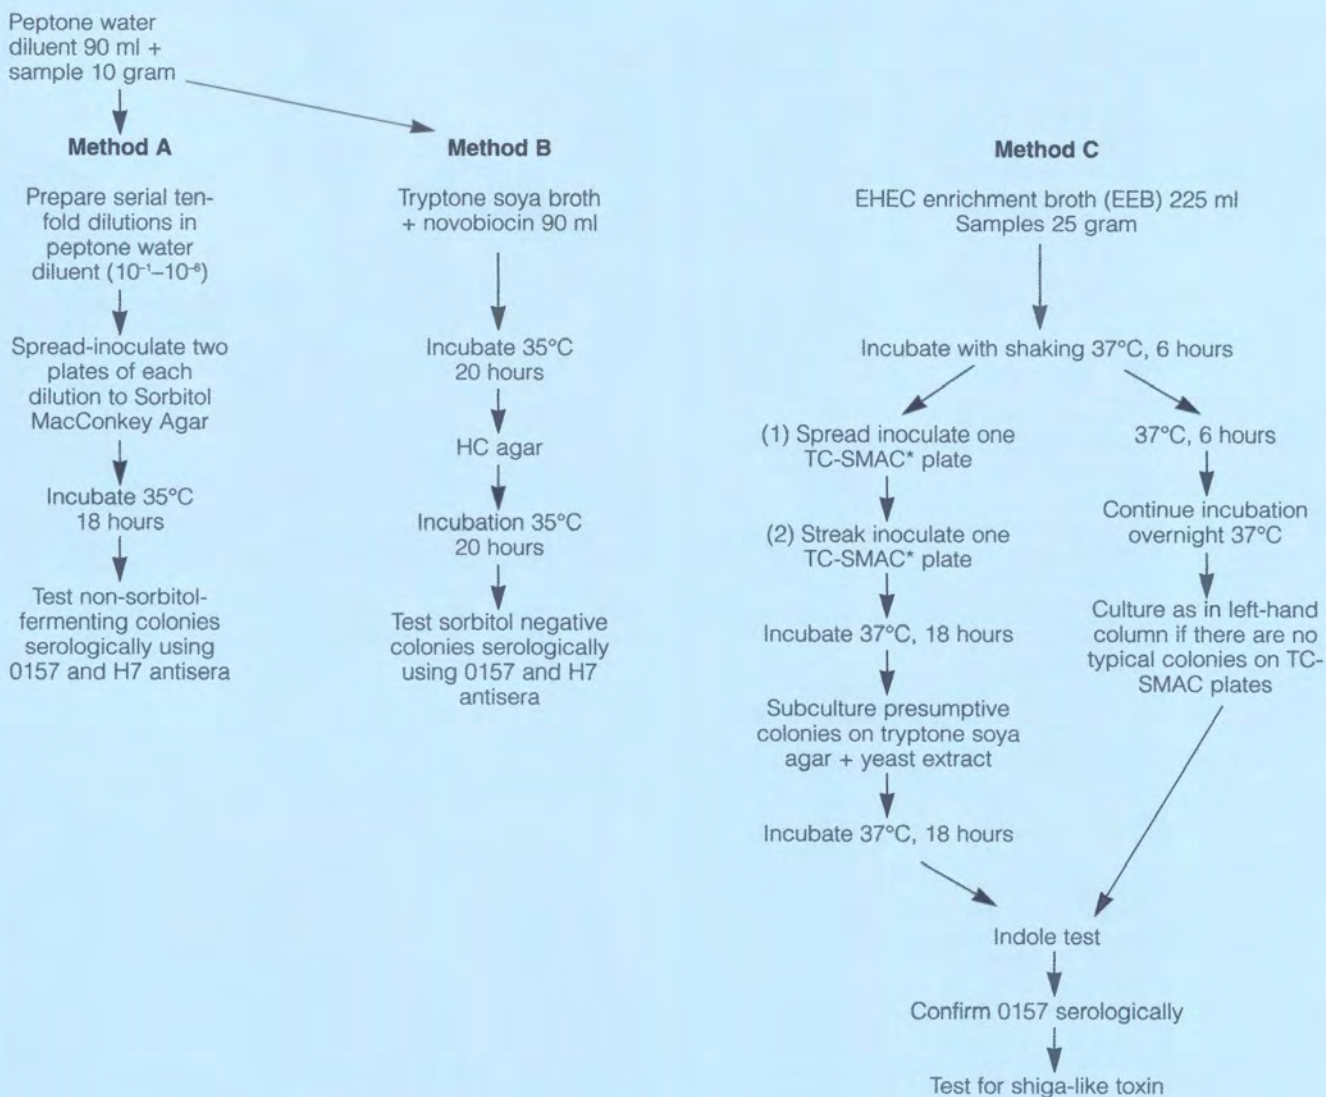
Peptone water diluent 90 ml + sample 10 gram

Method A

Prepare serial tenfold dilutions in peptone water diluent ($10^{-1}$–$10^{-6}$)

Spread-inoculate two plates of each dilution to Sorbitol MacConkey Agar

Incubate 35°C 18 hours

Test non-sorbitol-fermenting colonies serologically using 0157 and H7 antisera

Method B

Tryptone soya broth + novobiocin 90 ml

Incubate 35°C 20 hours

HC agar

Incubation 35°C 20 hours

Test sorbitol negative colonies serologically using 0157 and H7 antisera

Method C

EHEC enrichment broth (EEB) 225 ml Samples 25 gram

Incubate with shaking 37°C, 6 hours

(1) Spread inoculate one TC-SMAC* plate

(2) Streak inoculate one TC-SMAC* plate

Incubate 37°C, 18 hours

Subculture presumptive colonies on tryptone soya agar + yeast extract

Incubate 37°C, 18 hours

37°C, 6 hours

Continue incubation overnight 37°C

Culture as in left-hand column if there are no typical colonies on TC-SMAC plates

Indole test

Confirm 0157 serologically

Test for shiga-like toxin